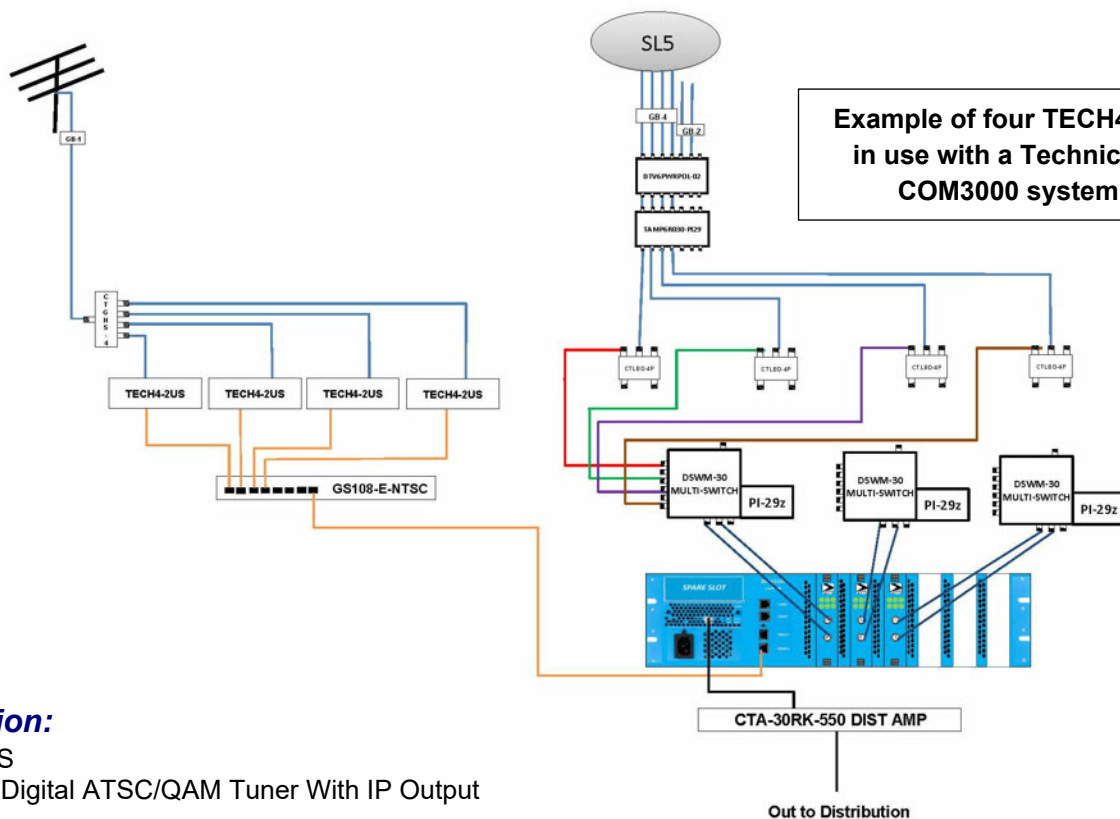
SL5

GB-4

GB-2

DTV6PWRPOL-02

TAMP6R030-PI29

Example of four TECH4
in use with a Technic
COM3000 system

GB-4

C
T
G
H
S
-
4

CTL80-4P

CTL80-4P

CTL80-4P

CTL80-4P

TECH4-2US

TECH4-2US

TECH4-2US

TECH4-2US

GS108-E-NTSC

D5WM-30
MULTI-SWITCH

PI-29z

D5WM-30
MULTI-SWITCH

PI-29z

D5WM-30
MULTI-SWITCH

PI-29z

SPARE SLOT

CTA-30RK-550 DIST AMP

Out to Distribution

tion:
S
Digital ATSC/QAM Tuner With IP Output